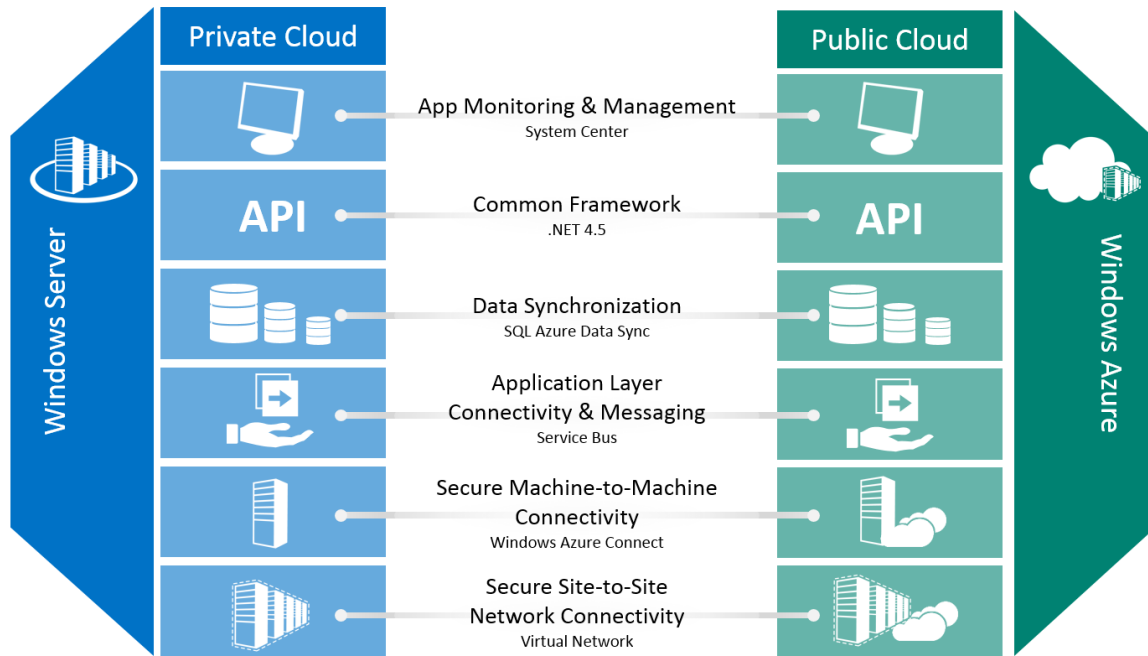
Windows Server

Private Cloud

Public Cloud

Windows Azure

App Monitoring & Management
System Center

API

Common Framework
.NET 4.5

API

Data Synchronization
SQL Azure Data Sync

Application Layer Connectivity & Messaging
Service Bus

Secure Machine-to-Machine Connectivity
Windows Azure Connect

Secure Site-to-Site Network Connectivity
Virtual Network